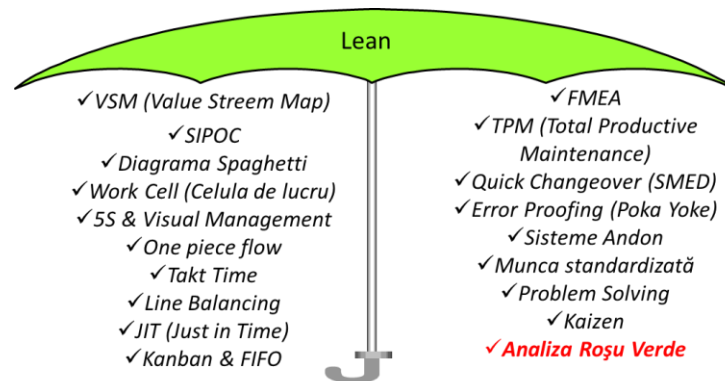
Lean

✓VSM (Value Streem Map)
✓SIPOC
✓Diagrama Spaghetti
✓Work Cell (Celula de lucru)
✓5S & Visual Management
✓One piece flow
✓Takt Time
✓Line Balancing
✓JIT (Just in Time)
✓Kanban & FIFO

✓FMEA
✓TPM (Total Productive Maintenance)
✓Quick Changeover (SMED)
✓Error Proofing (Poka Yoke)
✓Sisteme Andon
✓Munca standardizată
✓Problem Solving
✓Kaizen
✓Analiza Roşu Verde